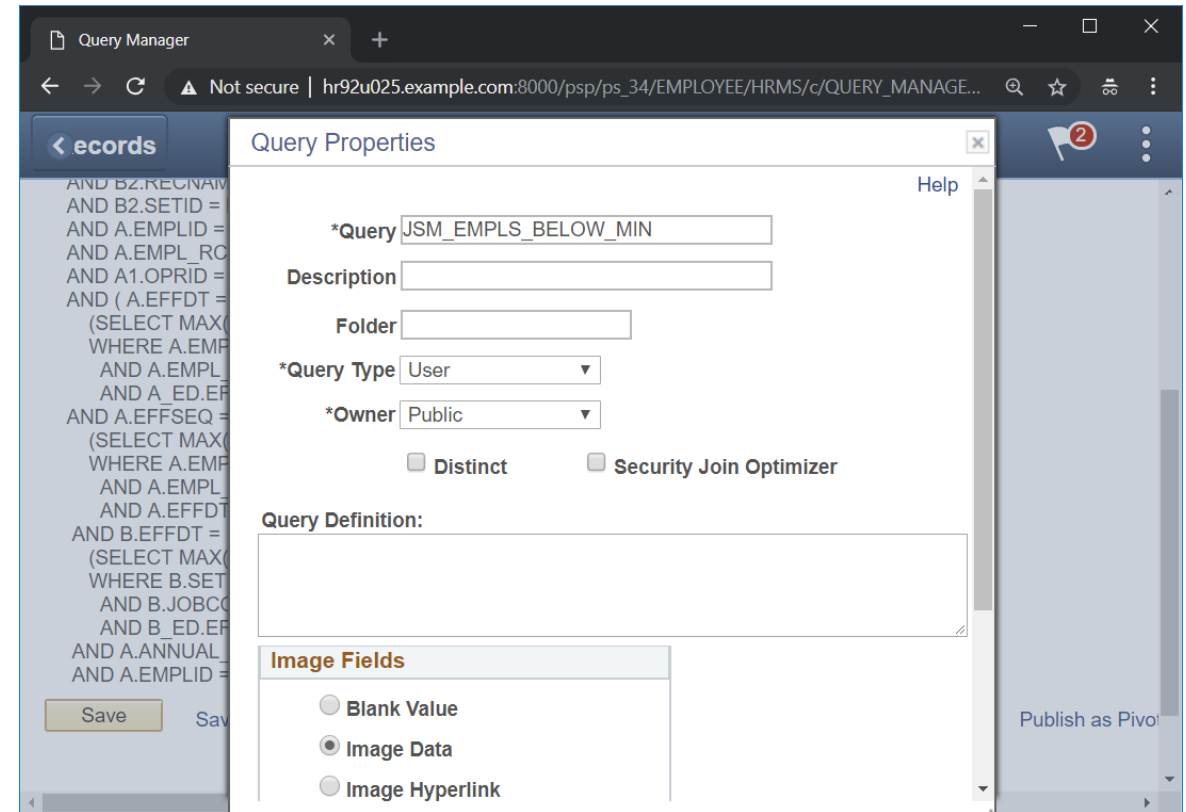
Query Manager

Not secure | hr92u025.example.com:8000/psp/ps_34/EMPLOYEE/HRMS/c/QUERY_MANAGE...

ecords

2

AND B2.RECNAM
AND B2.SETID =
AND A.EMPLID =
AND A.EMPL_RC
AND A1.OPRID =
AND ( A.EFFDT =
(SELECT MAX(
WHERE A.EMP
AND A.EMPL_
AND A_ED.EF
AND A.EFFSEQ =
(SELECT MAX(
WHERE A.EMP
AND A.EMPL_
AND A.EFFDT
AND B.EFFDT =
(SELECT MAX(
WHERE B.SET
AND B.JOBC
AND B_ED.EF
AND A.ANNUAL_
AND A.EMPLID =

Save

Sav

Publish as Pivot

Query Properties

Help

*Query JSM_EMPLS_BELOW_MIN

Description

Folder

*Query Type User

*Owner Public

Distinct

Security Join Optimizer

Query Definition:

Image Fields

Blank Value

Image Data

Image Hyperlink